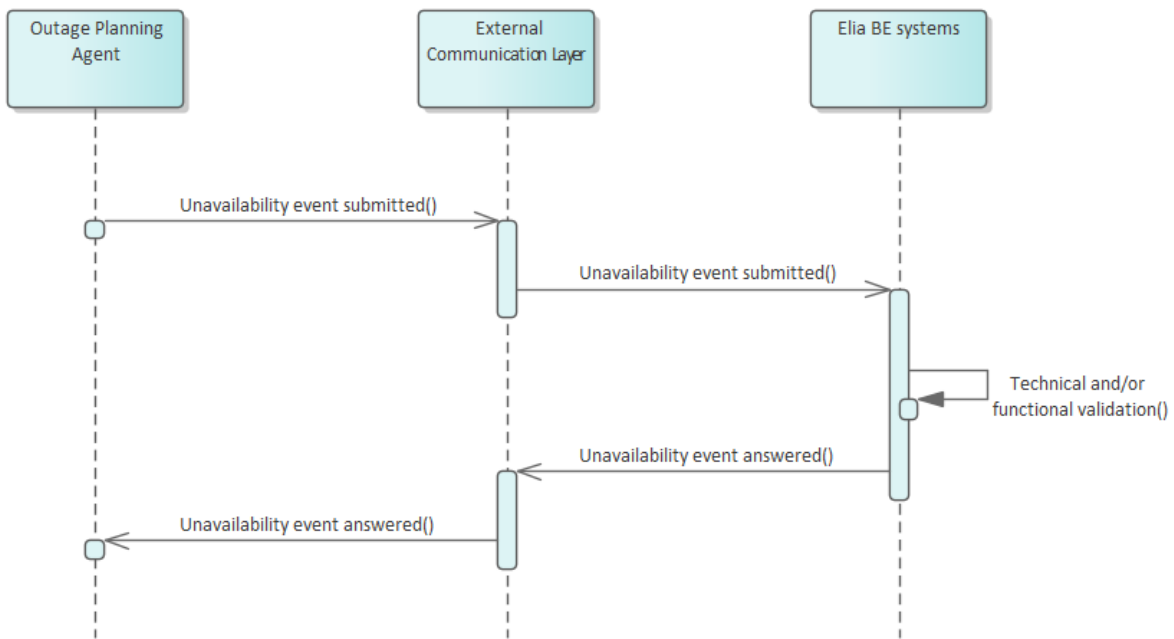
Outage Planning Agent

External Communication Layer

Elia BE systems

Unavailability event submitted()

Unavailability event submitted()

Technical and/or functional validation()

Unavailability event answered()

Unavailability event answered()